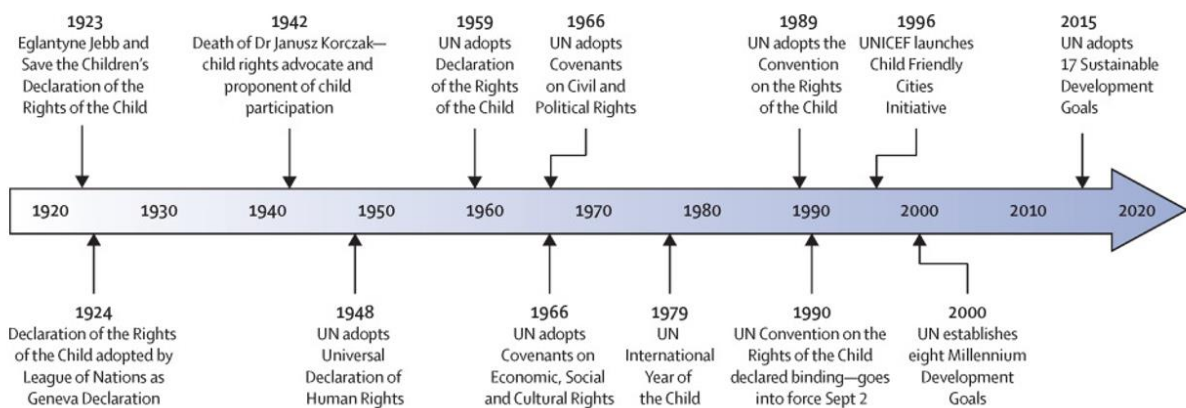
1923
Eglantyne Jebb and Save the Children's Declaration of the Rights of the Child

1942
Death of Dr Janusz Korczak—child rights advocate and proponent of child participation

1959
UN adopts Declaration of the Rights of the Child

1966
UN adopts Covenants on Civil and Political Rights

1989
UN adopts the Convention on the Rights of the Child

1996
UNICEF launches Child Friendly Cities Initiative

2015
UN adopts 17 Sustainable Development Goals

1920 1930 1940 1950 1960 1970 1980 1990 2000 2010 2020

1924
Declaration of the Rights of the Child adopted by League of Nations as Geneva Declaration

1948
UN adopts Universal Declaration of Human Rights

1966
UN adopts Covenants on Economic, Social and Cultural Rights

1979
UN International Year of the Child

1990
UN Convention on the Rights of the Child declared binding—goes into force Sept 2

2000
UN establishes eight Millennium Development Goals